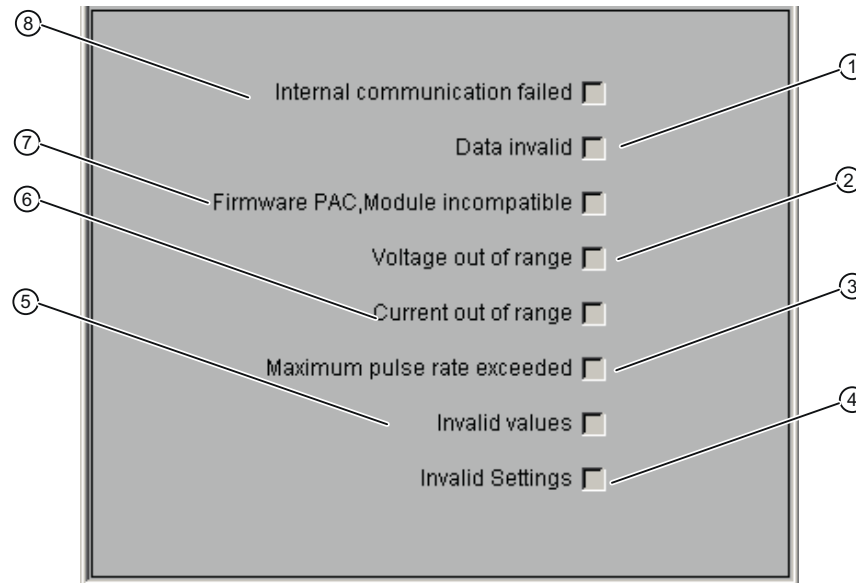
⑧

Internal communication failed

①

Data invalid

⑦

Firmware PAC,Module incompatible

②

⑥

Voltage out of range

Current out of range

⑤

③

Maximum pulse rate exceeded

Invalid values

④

Invalid Settings